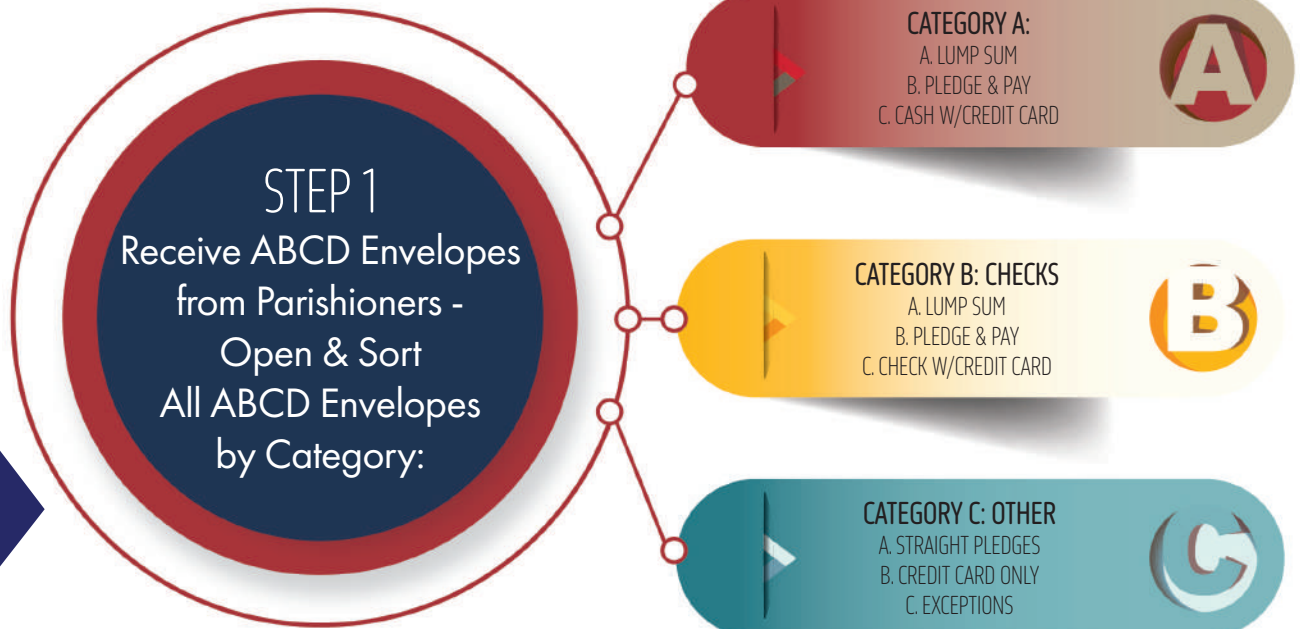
STEP 1
Receive ABCD Envelopes from Parishioners - Open & Sort All ABCD Envelopes by Category:

CATEGORY A:
A. LUMP SUM
B. PLEDGE & PAY
C. CASH W/CREDIT CARD

A

CATEGORY B: CHECKS
A. LUMP SUM
B. PLEDGE & PAY
C. CHECK W/CREDIT CARD

B

CATEGORY C: OTHER
A. STRAIGHT PLEDGES
B. CREDIT CARD ONLY
C. EXCEPTIONS

C